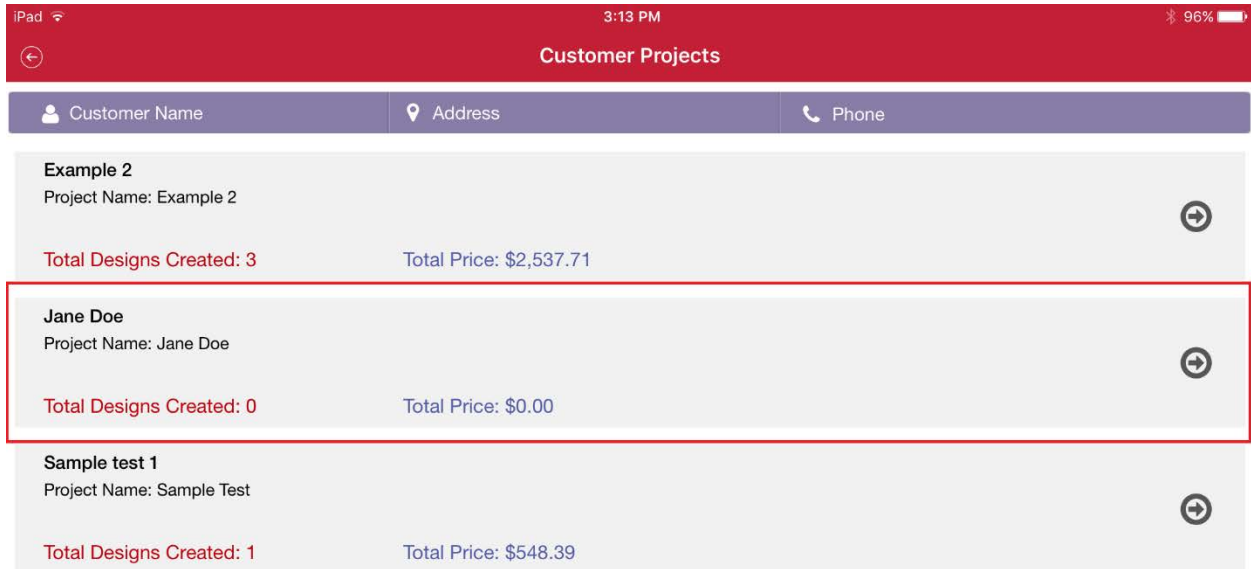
iPad

3:13 PM

96%

Customer Projects

Customer Name | Address | Phone

Example 2
Project Name: Example 2

Total Designs Created: 3 Total Price: $2,537.71

Jane Doe
Project Name: Jane Doe

Total Designs Created: 0 Total Price: $0.00

Sample test 1
Project Name: Sample Test

Total Designs Created: 1 Total Price: $548.39